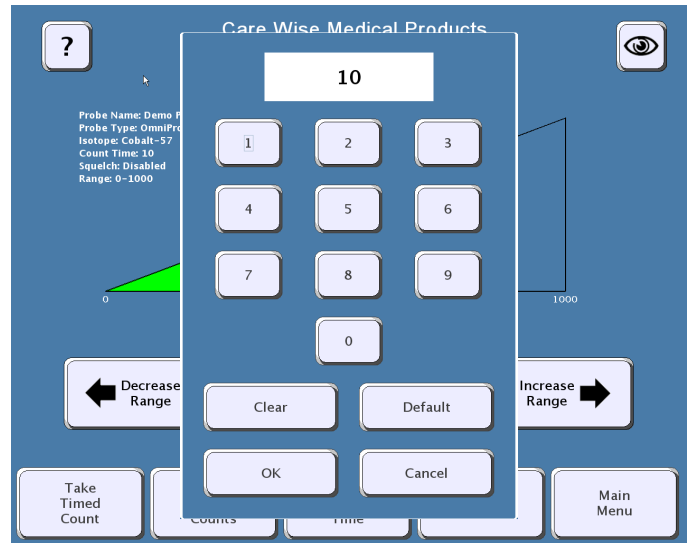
?

Care Wise Medical Products

Probe Name: Demo P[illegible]
Probe Type: OmniPro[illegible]
Isotope: Cobalt-57
Count Time: 10
Squelch: Disabled
Range: 0-1000

0

1000

10

1 2 3
4 5 6
7 8 9
0

Clear
Default
OK
Cancel

Decrease Range

Increase Range

Take Timed Count

Counts

Time

Main Menu